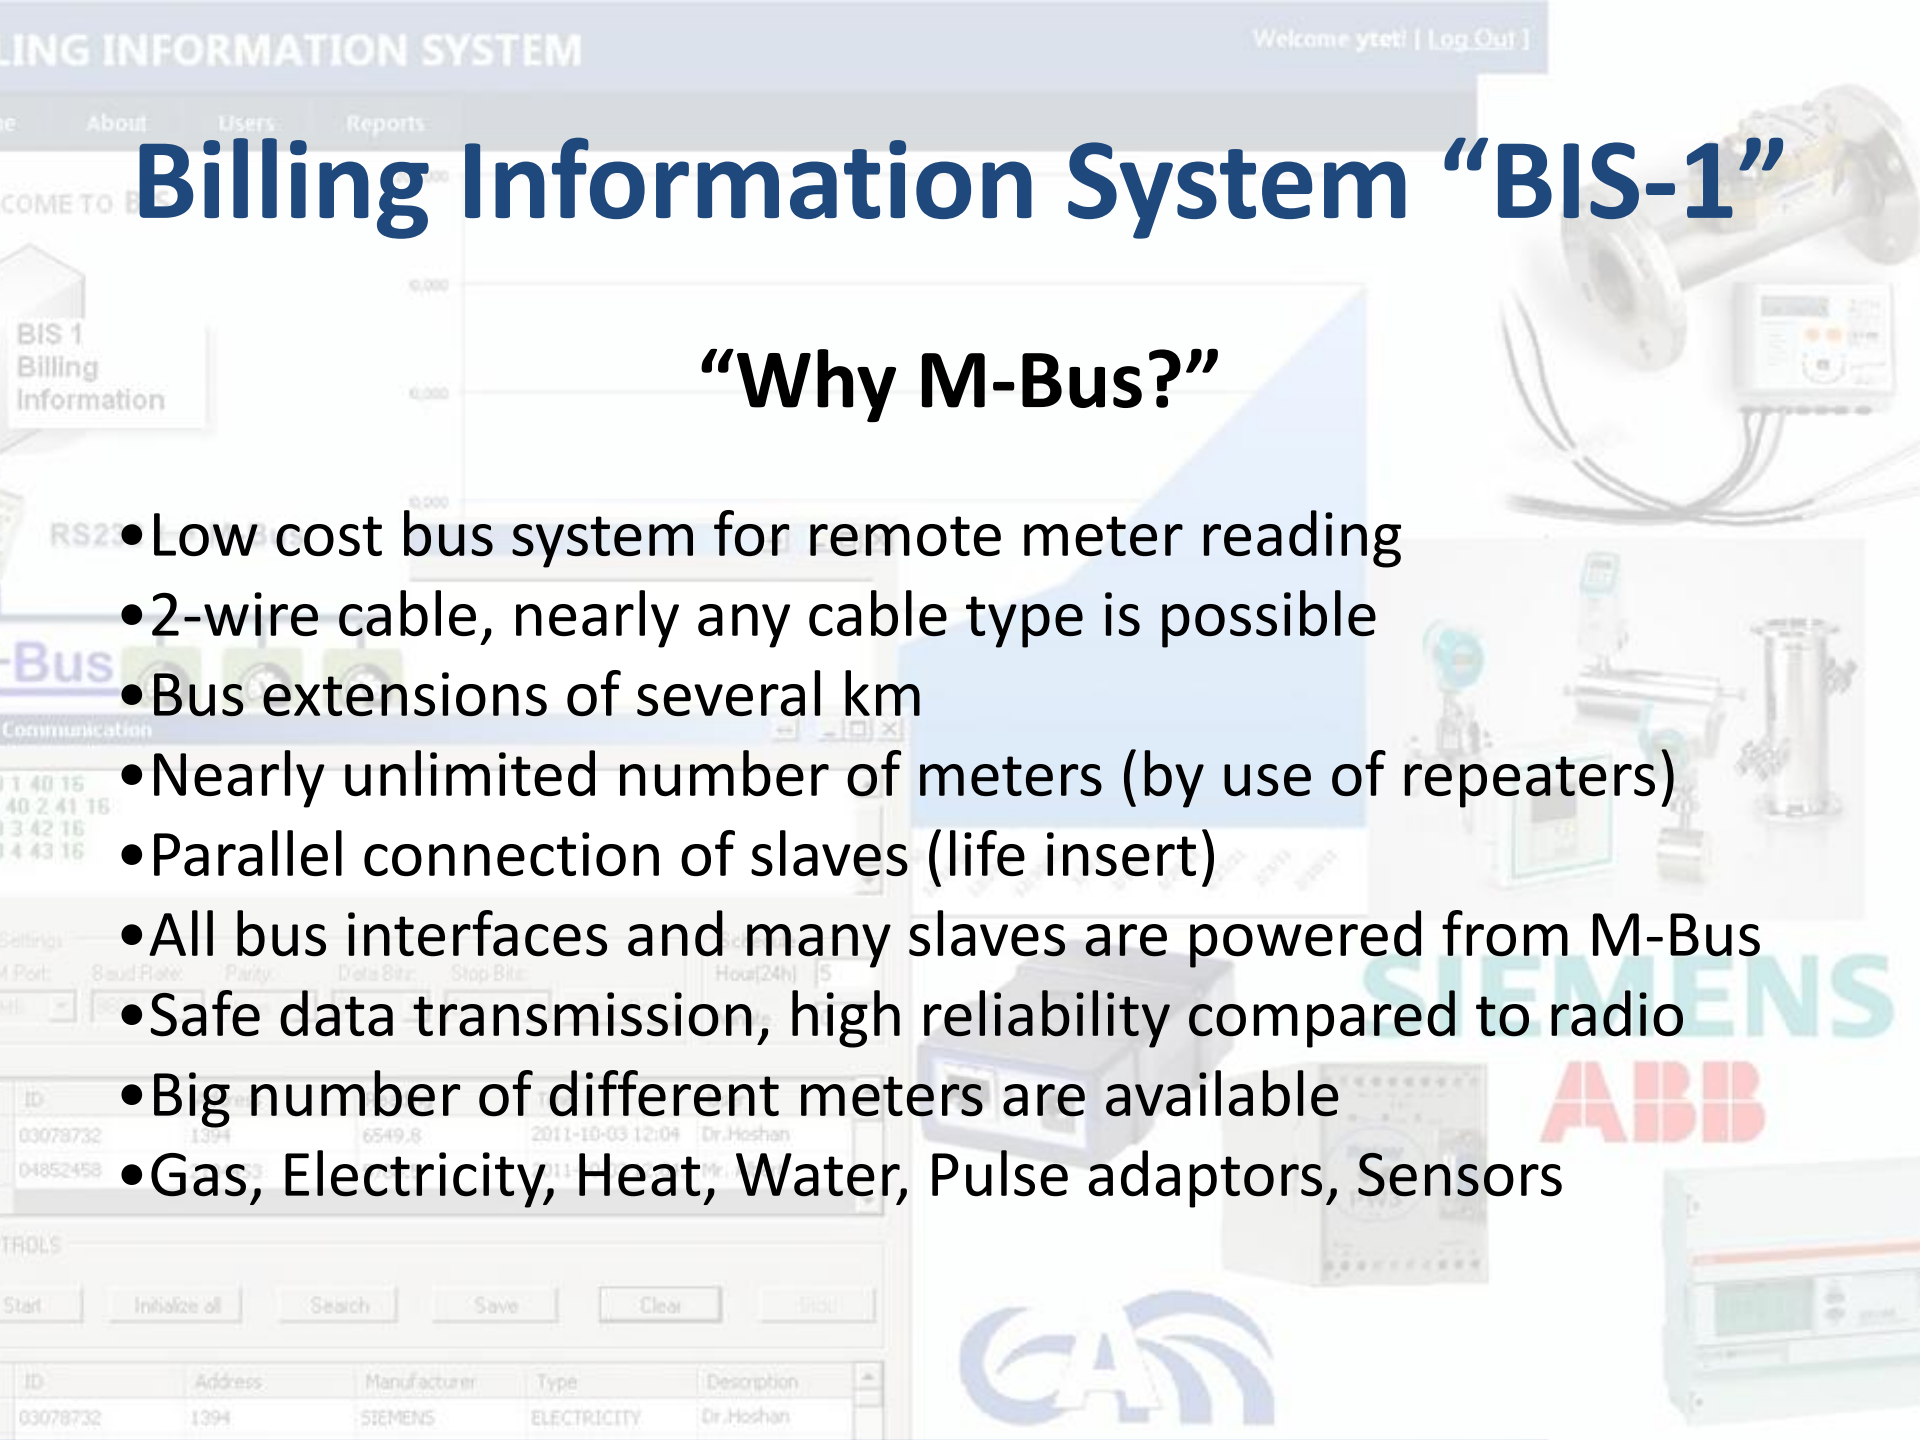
LING INFORMATION SYSTEM

Welcome ytet! [ Log Out ]

About Users Reports

Billing Information System “BIS-1”

“Why M-Bus?”

•Low cost bus system for remote meter reading
•2-wire cable, nearly any cable type is possible
•Bus extensions of several km
•Nearly unlimited number of meters (by use of repeaters)
•Parallel connection of slaves (life insert)
•All bus interfaces and many slaves are powered from M-Bus
•Safe data transmission, high reliability compared to radio
•Big number of different meters are available
•Gas, Electricity, Heat, Water, Pulse adaptors, Sensors

SIEMENS

ABB